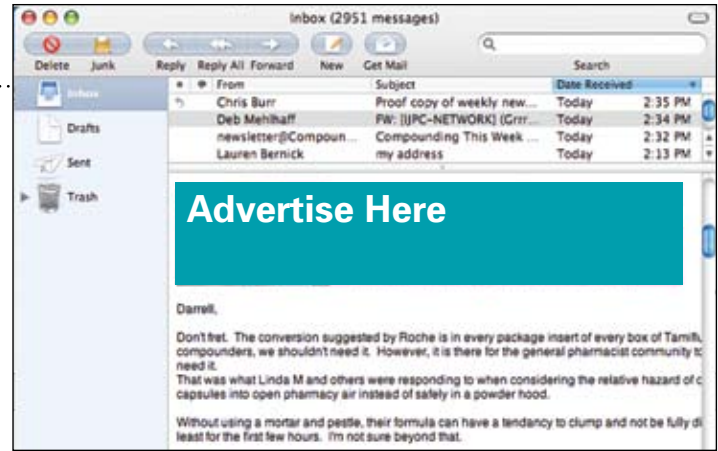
Inbox (2951 messages)

Delete Junk Reply Reply All Forward New Get Mail Search

Inbox
Drafts
Sent
Trash

| | | From | Subject | Date Received | |
|---|---|---|---|---|---|
| | | Chris Burr | Proof copy of weekly new... | Today | 2:35 PM |
| | | Deb Mehlhaff | FW: [IJPC-NETWORK] (Grrr... | Today | 2:34 PM |
| | | newsletter@Compoun... | Compounding This Week ... | Today | 2:32 PM |
| | | Lauren Bernick | my address | Today | 2:13 PM |

Advertise Here

Darrell,

Don't fret. The conversion suggested by Roche is in every package insert of every box of Tamifl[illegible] compounders, we shouldn't need it. However, it is there for the general pharmacist community t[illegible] need it.
That was what Linda M and others were responding to when considering the relative hazard of c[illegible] capsules into open pharmacy air instead of safely in a powder hood.

Without using a mortar and pestle, their formula can have a tendancy to clump and not be fully di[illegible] least for the first few hours. I'm not sure beyond that.